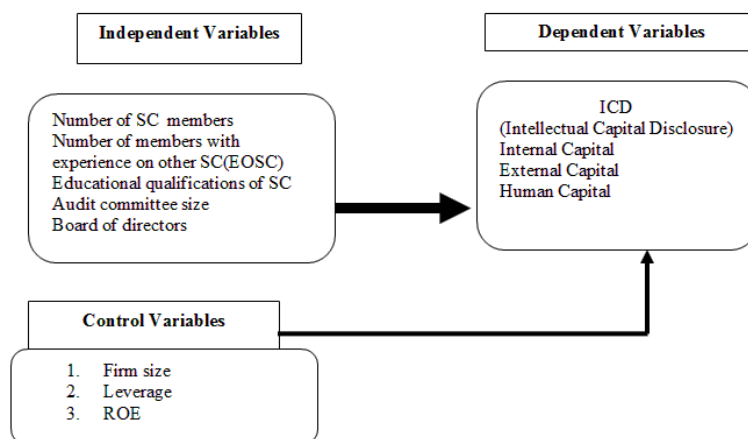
Independent Variables

Dependent Variables

Number of SC members
Number of members with experience on other SC(EOSC)
Educational qualifications of SC
Audit committee size
Board of directors

ICD
(Intellectual Capital Disclosure)
Internal Capital
External Capital
Human Capital

Control Variables

1. Firm size
2. Leverage
3. ROE